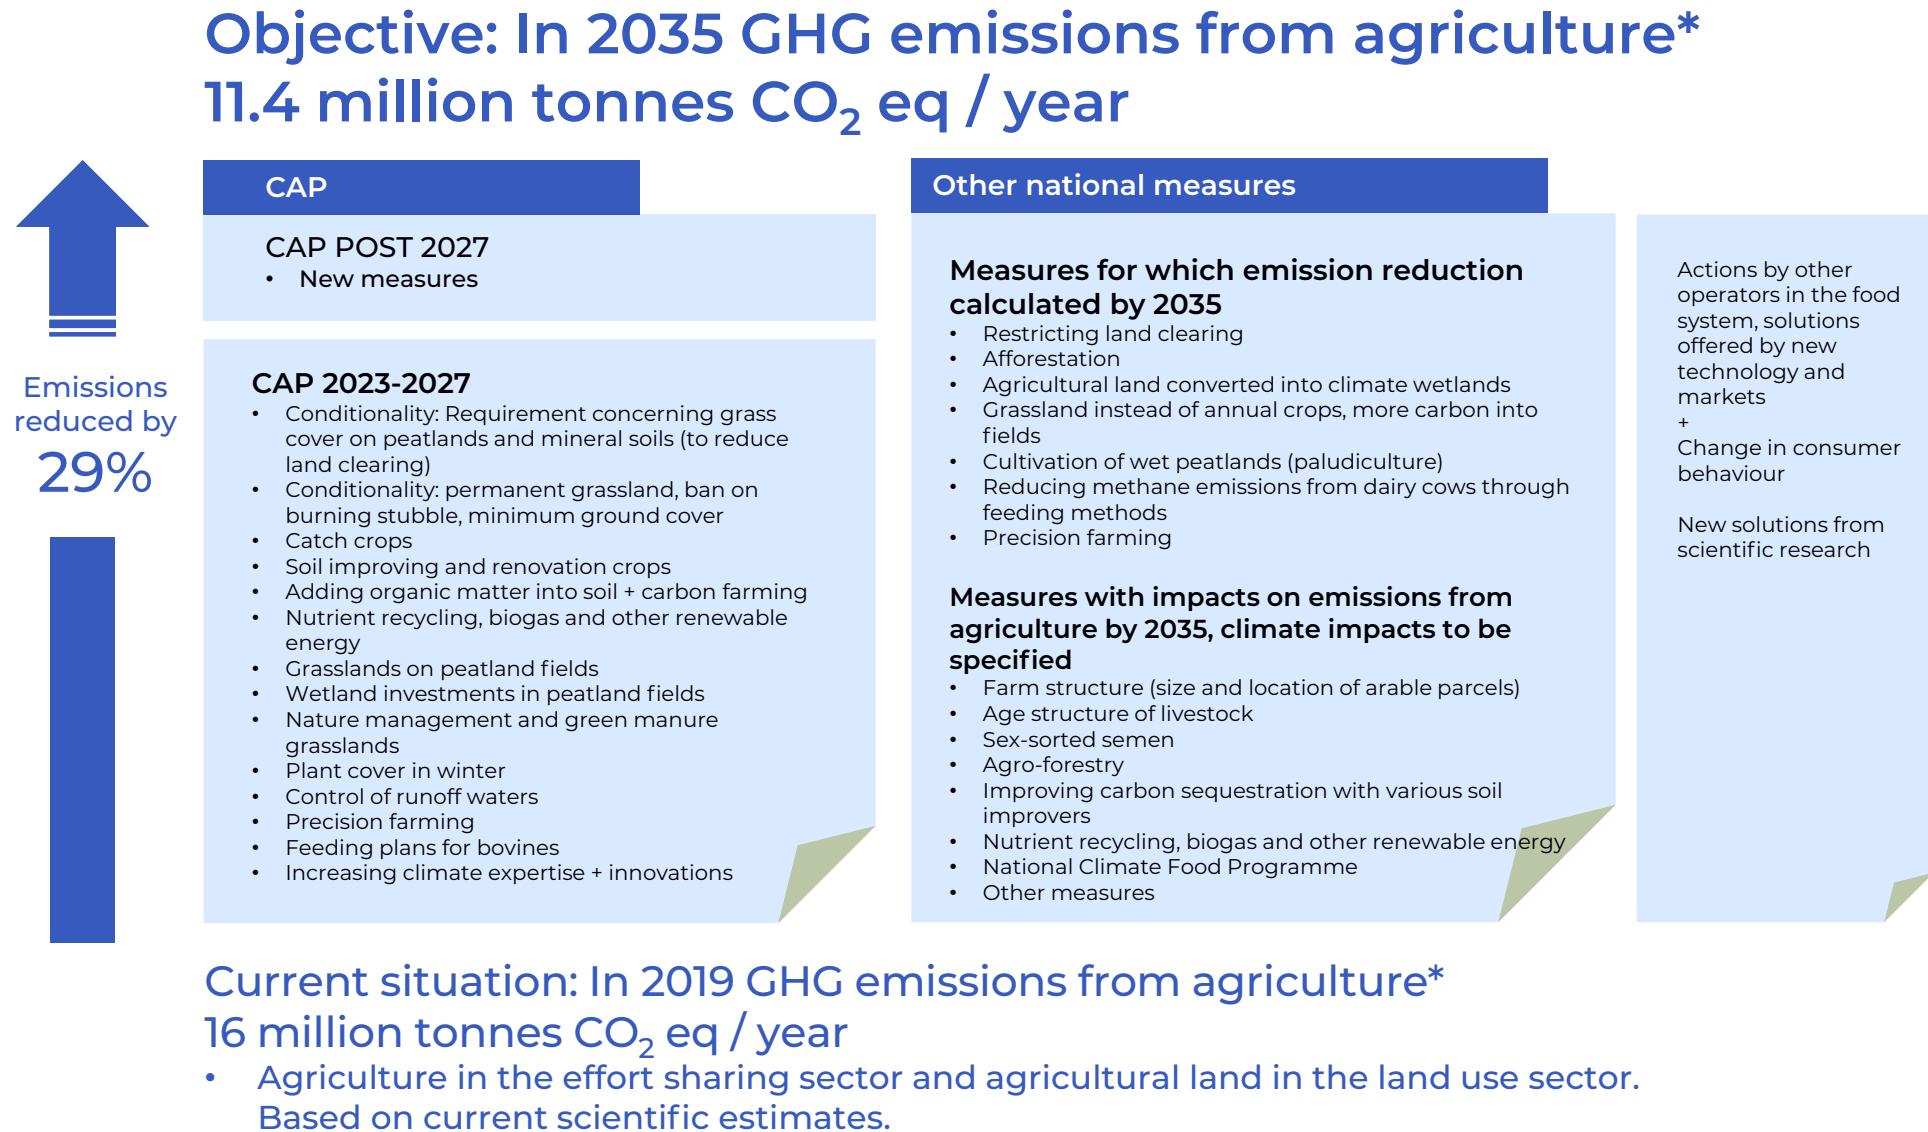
Objective: In 2035 GHG emissions from agriculture*
11.4 million tonnes $CO_2$ eq / year

Emissions reduced by 29%

CAP

CAP POST 2027
• New measures

CAP 2023-2027
• Conditionality: Requirement concerning grass cover on peatlands and mineral soils (to reduce land clearing)
• Conditionality: permanent grassland, ban on burning stubble, minimum ground cover
• Catch crops
• Soil improving and renovation crops
• Adding organic matter into soil + carbon farming
• Nutrient recycling, biogas and other renewable energy
• Grasslands on peatland fields
• Wetland investments in peatland fields
• Nature management and green manure grasslands
• Plant cover in winter
• Control of runoff waters
• Precision farming
• Feeding plans for bovines
• Increasing climate expertise + innovations

Other national measures

Measures for which emission reduction calculated by 2035
• Restricting land clearing
• Afforestation
• Agricultural land converted into climate wetlands
• Grassland instead of annual crops, more carbon into fields
• Cultivation of wet peatlands (paludiculture)
• Reducing methane emissions from dairy cows through feeding methods
• Precision farming

Measures with impacts on emissions from agriculture by 2035, climate impacts to be specified
• Farm structure (size and location of arable parcels)
• Age structure of livestock
• Sex-sorted semen
• Agro-forestry
• Improving carbon sequestration with various soil improvers
• Nutrient recycling, biogas and other renewable energy
• National Climate Food Programme
• Other measures

Actions by other operators in the food system, solutions offered by new technology and markets
+
Change in consumer behaviour

New solutions from scientific research

Current situation: In 2019 GHG emissions from agriculture*
16 million tonnes $CO_2$ eq / year
• Agriculture in the effort sharing sector and agricultural land in the land use sector. Based on current scientific estimates.